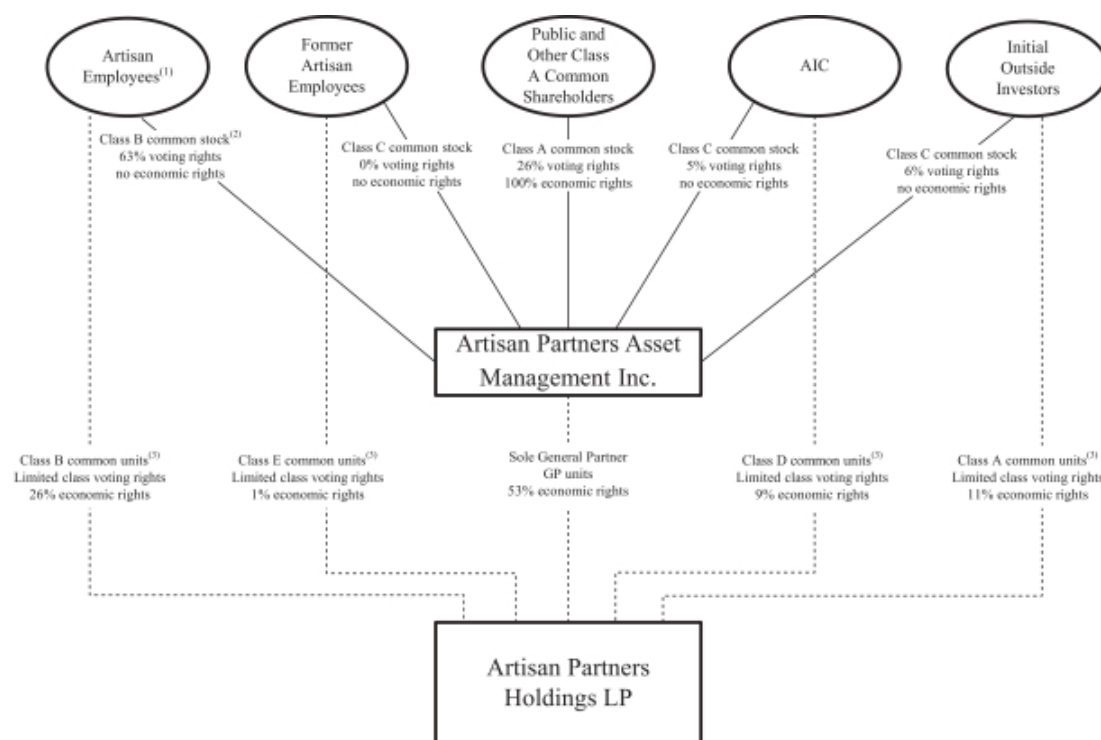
Artisan Employees$^{(1)}$

Former Artisan Employees

Public and Other Class A Common Shareholders

AIC

Initial Outside Investors

Class B common stock$^{(2)}$
63% voting rights
no economic rights

Class C common stock
0% voting rights
no economic rights

Class A common stock
26% voting rights
100% economic rights

Class C common stock
5% voting rights
no economic rights

Class C common stock
6% voting rights
no economic rights

Artisan Partners Asset Management Inc.

Class B common units$^{(3)}$
Limited class voting rights
26% economic rights

Class E common units$^{(3)}$
Limited class voting rights
1% economic rights

Sole General Partner
GP units
53% economic rights

Class D common units$^{(3)}$
Limited class voting rights
9% economic rights

Class A common units$^{(3)}$
Limited class voting rights
11% economic rights

Artisan Partners Holdings LP